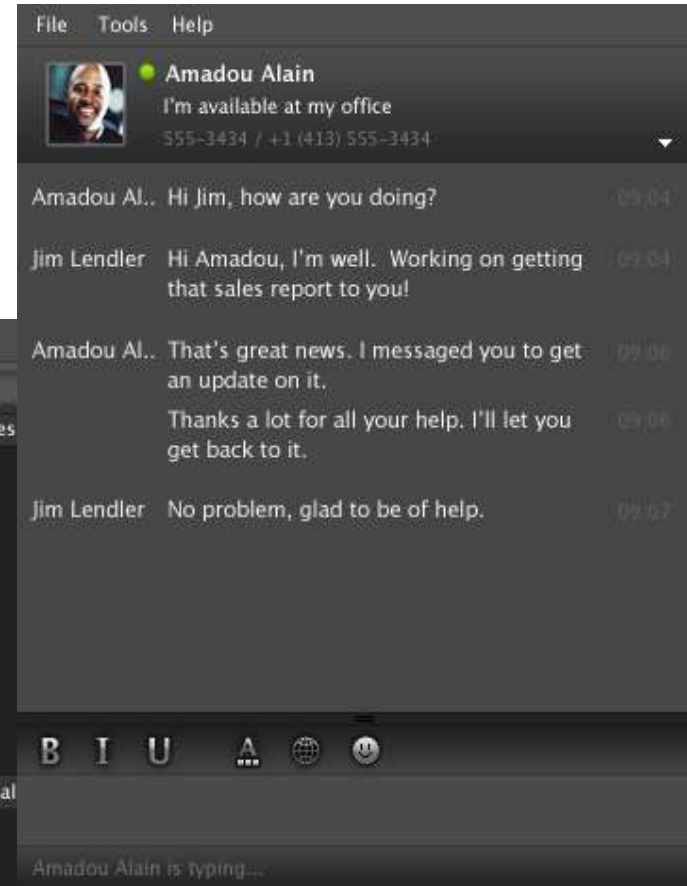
File Tools Help

Amadou Alain
I'm available at my office
555-3434 / +1 (413) 555-3434

Amadou Al.. Hi Jim, how are you doing? 09:04

Jim Lendler Hi Amadou, I'm well. Working on getting that sales report to you! 09:04

Amadou Al.. That's great news. I messaged you to get an update on it. 09:06

Thanks a lot for all your help. I'll let you get back to it. 09:06

Jim Lendler No problem, glad to be of help. 09:07

es

B I U A

al

Amadou Alain is typing...